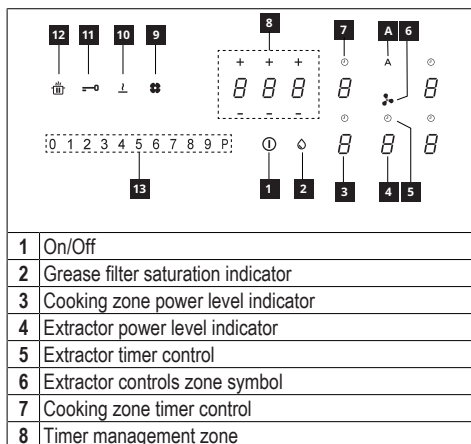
12 11 10 9

8

7 A 6

A

+ + +

8 8 8

8 8

– – –

8 8 8

0 1 2 3 4 5 6 7 8 9 P

13

1 2 3 4 5

| | |
|---|---|
| 1 | On/Off |
| 2 | Grease filter saturation indicator |
| 3 | Cooking zone power level indicator |
| 4 | Extractor power level indicator |
| 5 | Extractor timer control |
| 6 | Extractor controls zone symbol |
| 7 | Cooking zone timer control |
| 8 | Timer management zone |